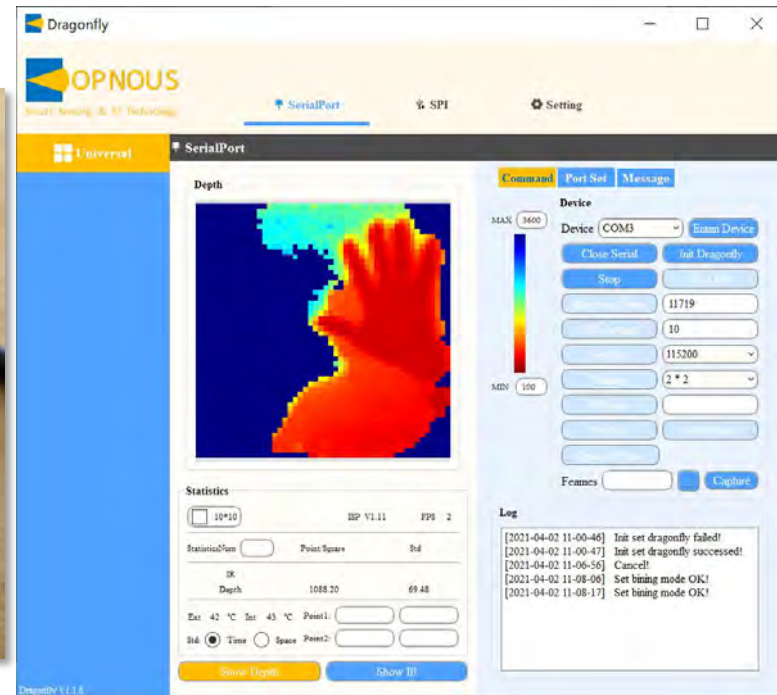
Dragonfly

OPNOUS

Smart Sensing & AI Technology

SerialPort

SPI

Setting

Universal

SerialPort

Depth

MAX 3600

MIN 100

Command Port Set Message

Device

Device COM3

Enum Device

Close Serial

Init Dragonfly

Stop

11719

10

115200

2 * 2

Frames

Capture

Statistics

10*10

ISP V1.11

FPS 2

StatisticsNum

Point/Square

Std

IR

Depth

1088.20

69.48

Ext 42 ℃ Int 43 ℃ Point1:

Std. Time Space Point2:

Show Depth

Show IR

Log

[2021-04-02 11-00-46] Init set dragonfly failed!
[2021-04-02 11-00-47] Init set dragonfly successed!
[2021-04-02 11-06-56] Cancel!
[2021-04-02 11-08-06] Set bining mode OK!
[2021-04-02 11-08-17] Set bining mode OK!

Dragonfly V1.1.8